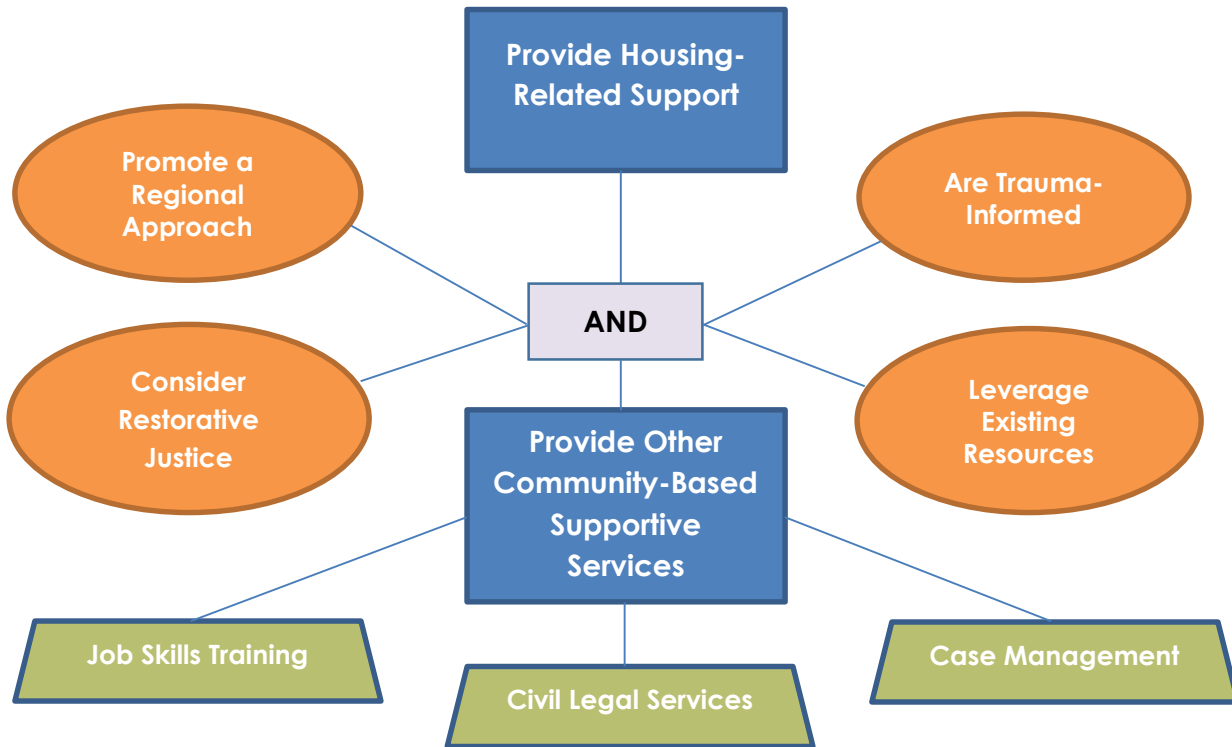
Provide Housing-Related Support

Promote a Regional Approach

Are Trauma-Informed

AND

Consider Restorative Justice

Leverage Existing Resources

Provide Other Community-Based Supportive Services

Job Skills Training

Civil Legal Services

Case Management